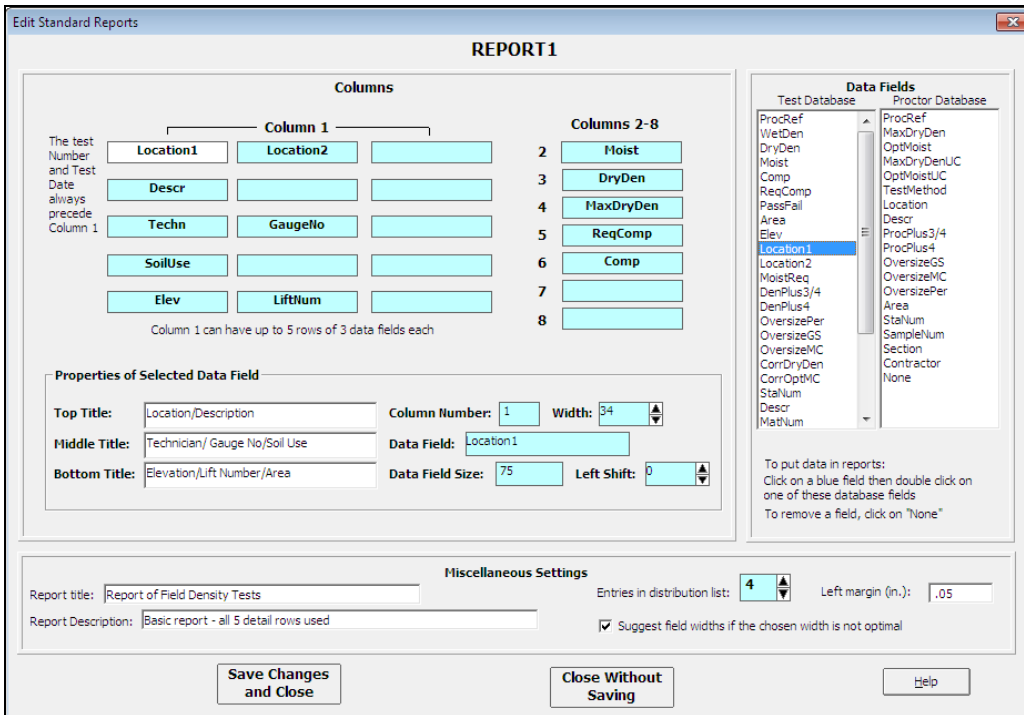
Edit Standard Reports

REPORT1

Columns

Column 1

The test Number and Test Date always precede Column 1

| Location1 | Location2 | |
|---|---|---|
| Descr | | |
| Techn | GaugeNo | |
| SoilUse | | |
| Elev | LiftNum | |

Column 1 can have up to 5 rows of 3 data fields each

Columns 2-8

2 Moist
3 DryDen
4 MaxDryDen
5 ReqComp
6 Comp
7
8

Properties of Selected Data Field

Top Title: Location/Description
Middle Title: Technician/ Gauge No/Soil Use
Bottom Title: Elevation/Lift Number/Area
Column Number: 1
Width: 34
Data Field: Location1
Data Field Size: 75
Left Shift: 0

Data Fields

Test Database
ProcRef
WetDen
DryDen
Moist
Comp
ReqComp
PassFail
Area
Elev
Location1
Location2
MoistReq
DenPlus3/4
DenPlus4
OversizePer
OversizeGS
OversizeMC
CorrDryDen
CorrOptMC
StaNum
Descr
MatNum

Proctor Database
ProcRef
MaxDryDen
OptMoist
MaxDryDenUC
OptMoistUC
TestMethod
Location
Descr
ProcPlus3/4
ProcPlus4
OversizeGS
OversizeMC
OversizePer
Area
StaNum
SampleNum
Section
Contractor
None

To put data in reports:
Click on a blue field then double click on one of these database fields
To remove a field, click on "None"

Miscellaneous Settings

Report title: Report of Field Density Tests
Report Description: Basic report - all 5 detail rows used
Entries in distribution list: 4
Left margin (in.): .05
Suggest field widths if the chosen width is not optimal

Save Changes and Close
Close Without Saving
Help